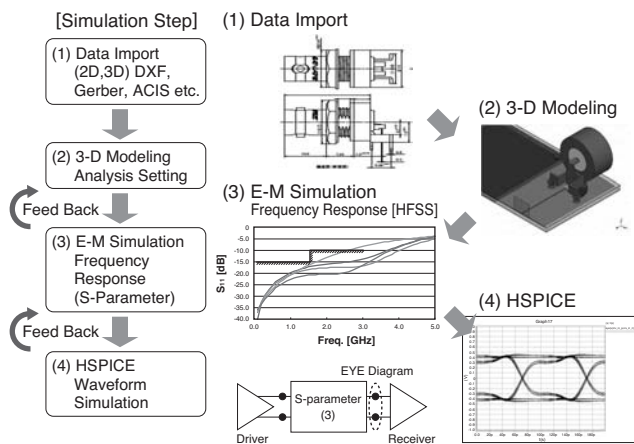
[Simulation Step]

(1) Data Import (2D,3D) DXF, Gerber, ACIS etc.

(2) 3-D Modeling Analysis Setting

Feed Back

(3) E-M Simulation Frequency Response (S-Parameter)

Feed Back

(4) HSPICE Waveform Simulation

(1) Data Import

(2) 3-D Modeling

(3) E-M Simulation

Frequency Response [HFSS]

0
-5
-10
-15
-20
-25
-30
-35
-40

$S_{11}$ [dB]

0.0 1.0 2.0 3.0 4.0 5.0

Freq. [GHz]

(4) HSPICE

Graph17

EYE Diagram

S-parameter (3)

Driver

Receiver